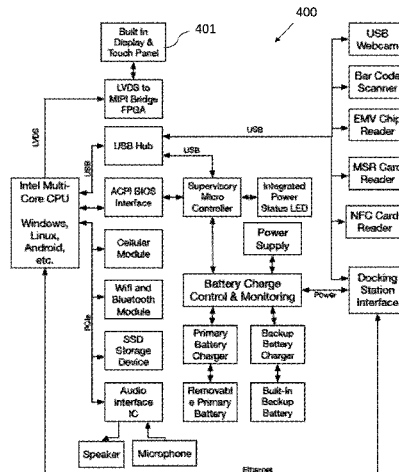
400

Built In Display & Touch Panel

401

LVDS to MIPI Bridge FPGA

LVDS

USB Webcam

Bar Code Scanner

EMV Chip Reader

USB

USB Hub

USB

USB

MSR Card Reader

Intel Multi-Core CPU

Windows, Linux, Android, etc.

ACPI BIOS Interface

Supervisory Micro Controller

Integrated Power Status LED

NFC Card Reader

Cellular Module

Power Supply

Wifi and Bluetooth Module

Battery Charge Control & Monitoring

Power

Docking Station Interface

PCIe

SSD Storage Device

Primary Battery Charger

Backup Battery Charger

Audio Interface IC

Removabl e Primary Battery

Built-in Backup Battery

Speaker

Microphone

Ethernet